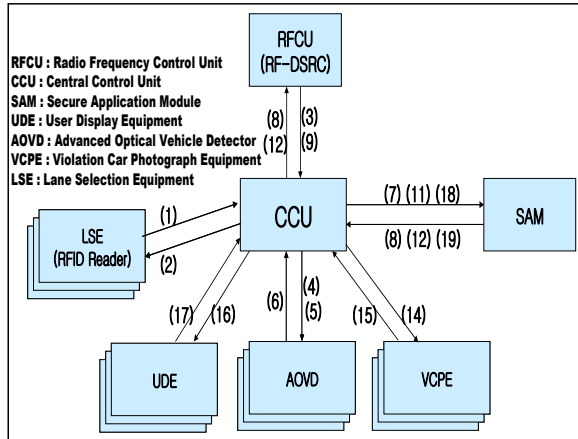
RFCU (RF-DSRC)

RFCU : Radio Frequency Control Unit
CCU : Central Control Unit
SAM : Secure Application Module
UDE : User Display Equipment
AOVD : Advanced Optical Vehicle Detector
VCPE : Violation Car Photograph Equipment
LSE : Lane Selection Equipment

(8) (12)
(3) (9)

CCU

(7) (11) (18)
(8) (12) (19)

SAM

(1)
(2)

LSE (RFID Reader)

(17) (16)
(6)
(4) (5)
(15) (14)

UDE

AOVD

VCPE